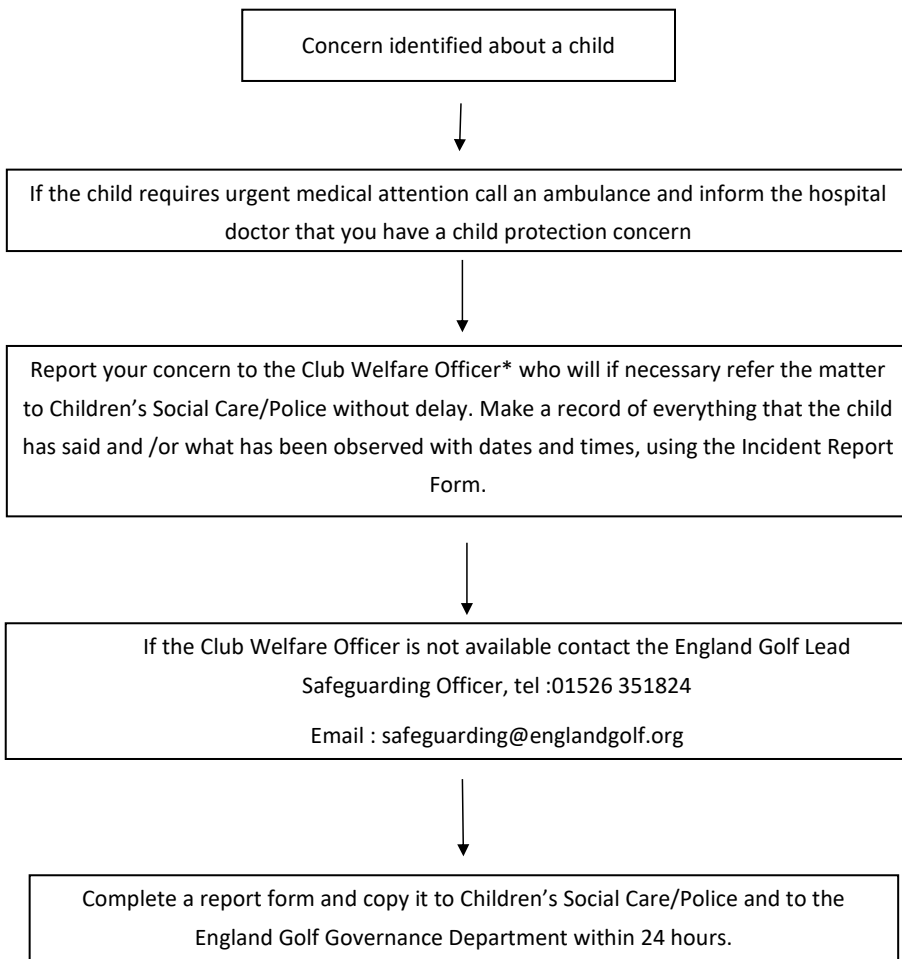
Concern identified about a child

If the child requires urgent medical attention call an ambulance and inform the hospital doctor that you have a child protection concern

Report your concern to the Club Welfare Officer* who will if necessary refer the matter to Children's Social Care/Police without delay. Make a record of everything that the child has said and /or what has been observed with dates and times, using the Incident Report Form.

If the Club Welfare Officer is not available contact the England Golf Lead Safeguarding Officer, tel :01526 351824

Email : safeguarding@englandgolf.org

Complete a report form and copy it to Children's Social Care/Police and to the England Golf Governance Department within 24 hours.